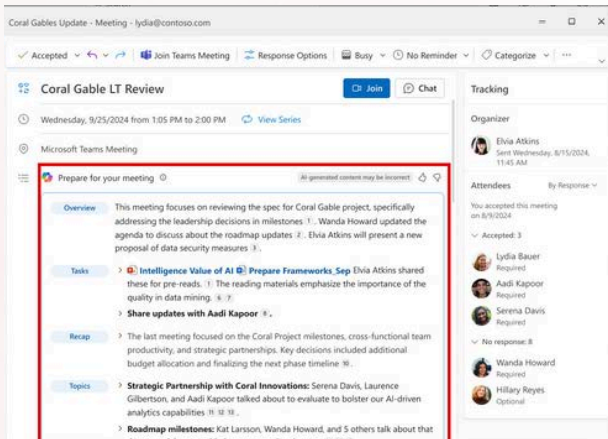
Coral Gables Update - Meeting - lydia@contoso.com

✓ Accepted ∨ ↰ ∨ ↱ Join Teams Meeting Response Options Busy ∨ No Reminder ∨ Categorize ∨ ···

Coral Gable LT Review

Join Chat

Wednesday, 9/25/2024 from 1:05 PM to 2:00 PM View Series

Microsoft Teams Meeting

Prepare for your meeting

AI generated content may be incorrect

Overview This meeting focuses on reviewing the spec for Coral Gable project, specifically addressing the leadership decisions in milestones 1. Wanda Howard updated the agenda to discuss about the roadmap updates 2. Elvia Atkins will present a new proposal of data security measures 3.

Tasks > Intelligence Value of AI Prepare Frameworks_Sep Elvia Atkins shared these for pre-reads. 1 The reading materials emphasize the importance of the quality in data mining. 6 7

> Share updates with Aadi Kapoor 8.

Recap > The last meeting focused on the Coral Project milestones, cross-functional team productivity, and strategic partnerships. Key decisions included additional budget allocation and finalizing the next phase timeline 10.

Topics > Strategic Partnership with Coral Innovations: Serena Davis, Laurence Gilbertson, and Aadi Kapoor talked about to evaluate to bolster our AI-driven analytics capabilities 11 12 13.

> Roadmap milestones: Kat Larsson, Wanda Howard, and 5 others talk about that

Tracking

Organizer

Elvia Atkins
Sent Wednesday, 8/15/2024, 11:45 AM

Attendees By Response ∨

You accepted this meeting on 8/9/2024

∨ Accepted: 3

Lydia Bauer
Required

Aadi Kapoor
Required

Serena Davis
Required

∨ No response: 8

Wanda Howard
Required

Hillary Reyes
Optional